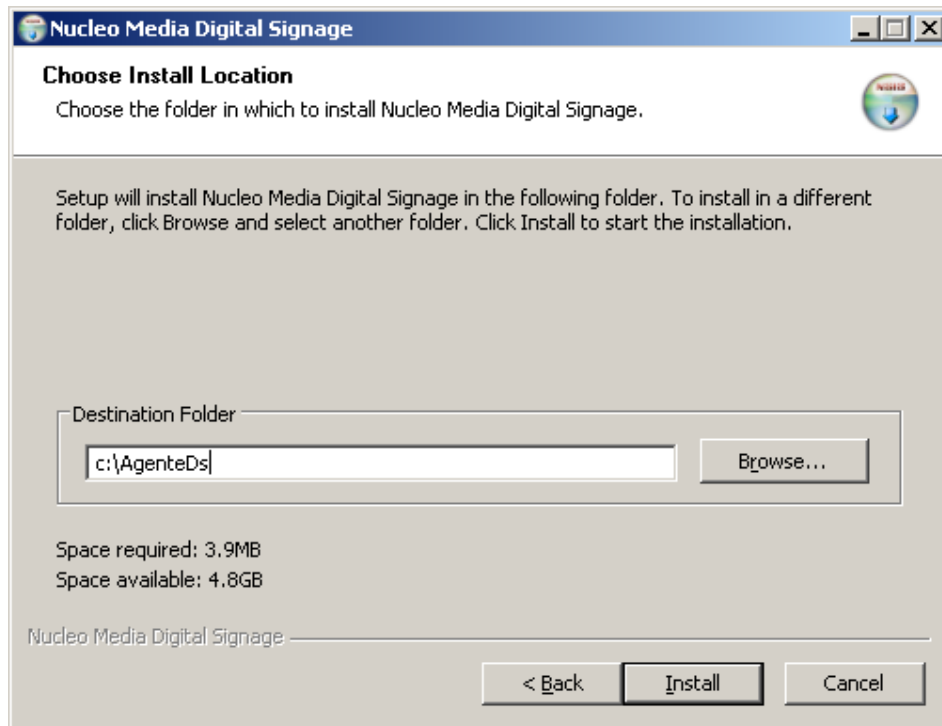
Nucleo Media Digital Signage

Choose Install Location

Choose the folder in which to install Nucleo Media Digital Signage.

Setup will install Nucleo Media Digital Signage in the following folder. To install in a different folder, click Browse and select another folder. Click Install to start the installation.

Destination Folder

c:\AgenteDs

Browse...

Space required: 3.9MB

Space available: 4.8GB

Nucleo Media Digital Signage

< Back

Install

Cancel